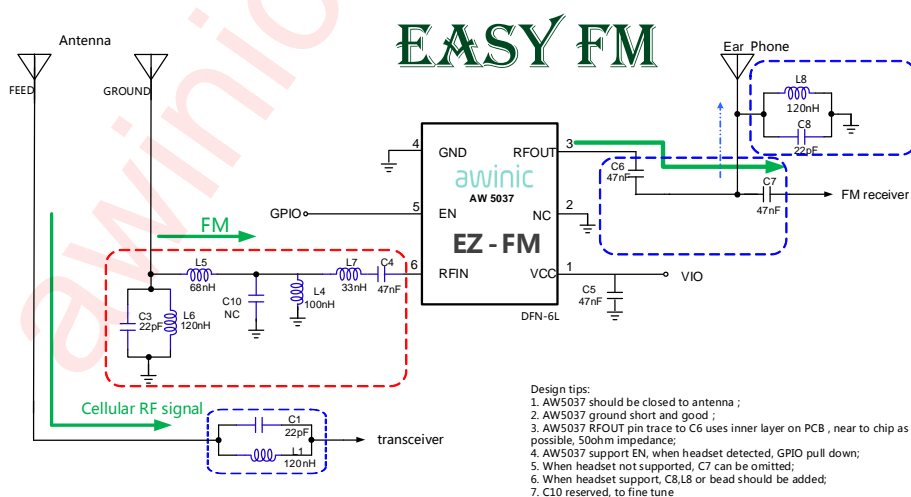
EASY FM

Antenna

FEED

GROUND

Ear Phone

L8
120nH
C8
22pF

4 GND
RFOUT 3
awinic
AW 5037
C6
47nF
C7
47nF
FM receiver

GPIO
5 EN
NC 2

FM

EZ - FM

L5
68nH
L7
33nH
C4
47nF
6 RFIN
VCC 1
VIO

C3
22pF
L6
120nH
C10
NC
L4
100nH
C5
47nF
DFN-6L

Cellular RF signal

C1
22pF
L1
120nH
transceiver

Design tips:
1. AW5037 should be closed to antenna ;
2. AW5037 ground short and good ;
3. AW5037 RFOUT pin trace to C6 uses inner layer on PCB , near to chip as possible, 50ohm impedance;
4. AW5037 support EN, when headset detected, GPIO pull down;
5. When headset not supported, C7 can be omitted;
6. When headset support, C8,L8 or bead should be added;
7. C10 reserved, to fine tune

awinic